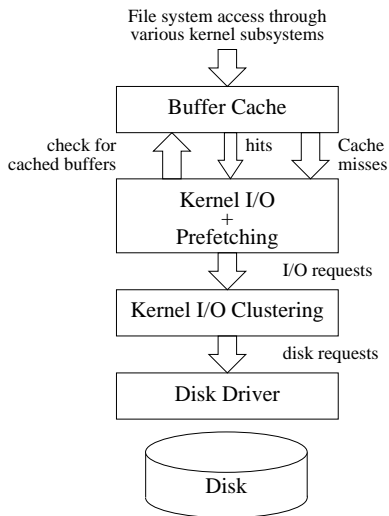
File system access through various kernel subsystems

Buffer Cache

check for cached buffers

hits

Cache misses

Kernel I/O + Prefetching

I/O requests

Kernel I/O Clustering

disk requests

Disk Driver

Disk